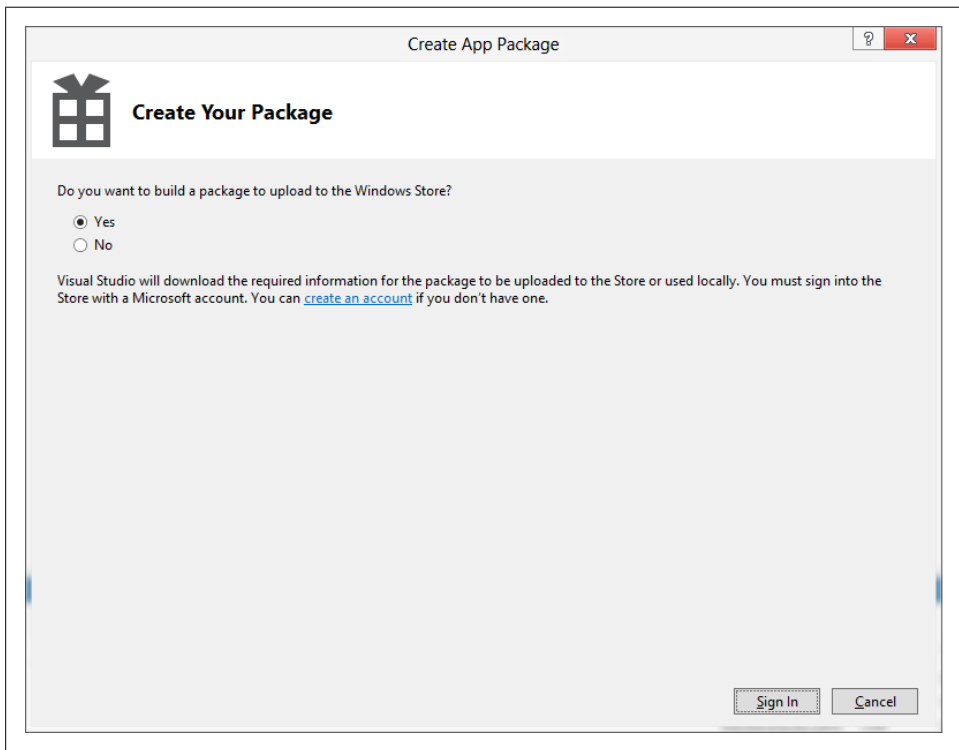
Create App Package

?

Create Your Package

Do you want to build a package to upload to the Windows Store?

Yes

No

Visual Studio will download the required information for the package to be uploaded to the Store or used locally. You must sign into the Store with a Microsoft account. You can create an account if you don't have one.

Sign In

Cancel